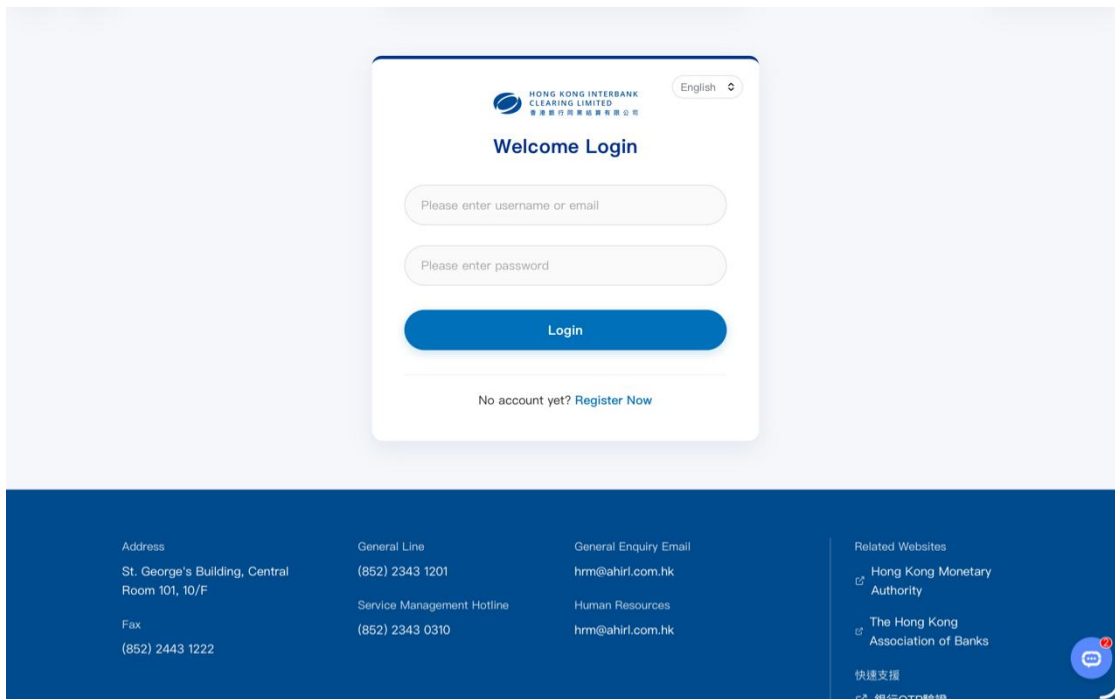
HONG KONG INTERBANK CLEARING LIMITED
香港銀行同業結算有限公司

English

Welcome Login

Please enter username or email

Please enter password

Login

No account yet? Register Now

Address
St. George's Building, Central Room 101, 10/F

Fax
(852) 2443 1222

General Line
(852) 2343 1201

Service Management Hotline
(852) 2343 0310

General Enquiry Email
hrm@ahirl.com.hk

Human Resources
hrm@ahirl.com.hk

Related Websites
Hong Kong Monetary Authority
The Hong Kong Association of Banks

快速支援
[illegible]

2